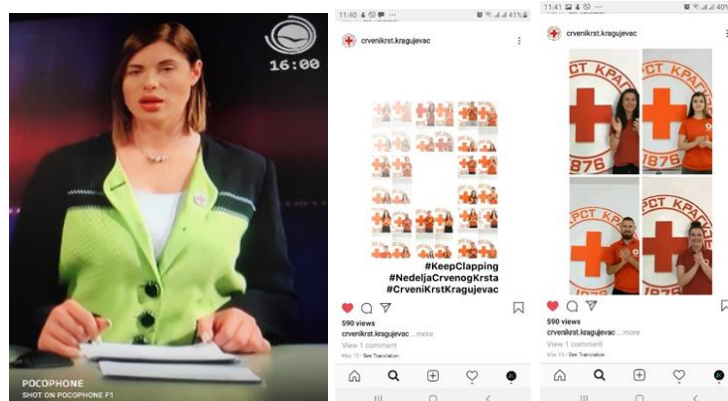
16:00

POCOPHONE
SHOT ON POCOPHONE F1

11:40 41%
crvenikrst.kragujevac

#KeepClapping
#NedeljaCrvenogKrsta
#CrveniKrstKragujevac

590 views
crvenikrst.kragujevac ... more
View 1 comment
May 15 · See Translation

11:41 40%
crvenikrst.kragujevac

РСТ КРАГ
1876
РСТ КРАГ
1876
РСТ КРАГ
1876

590 views
crvenikrst.kragujevac ... more
View 1 comment
May 15 · See Translation